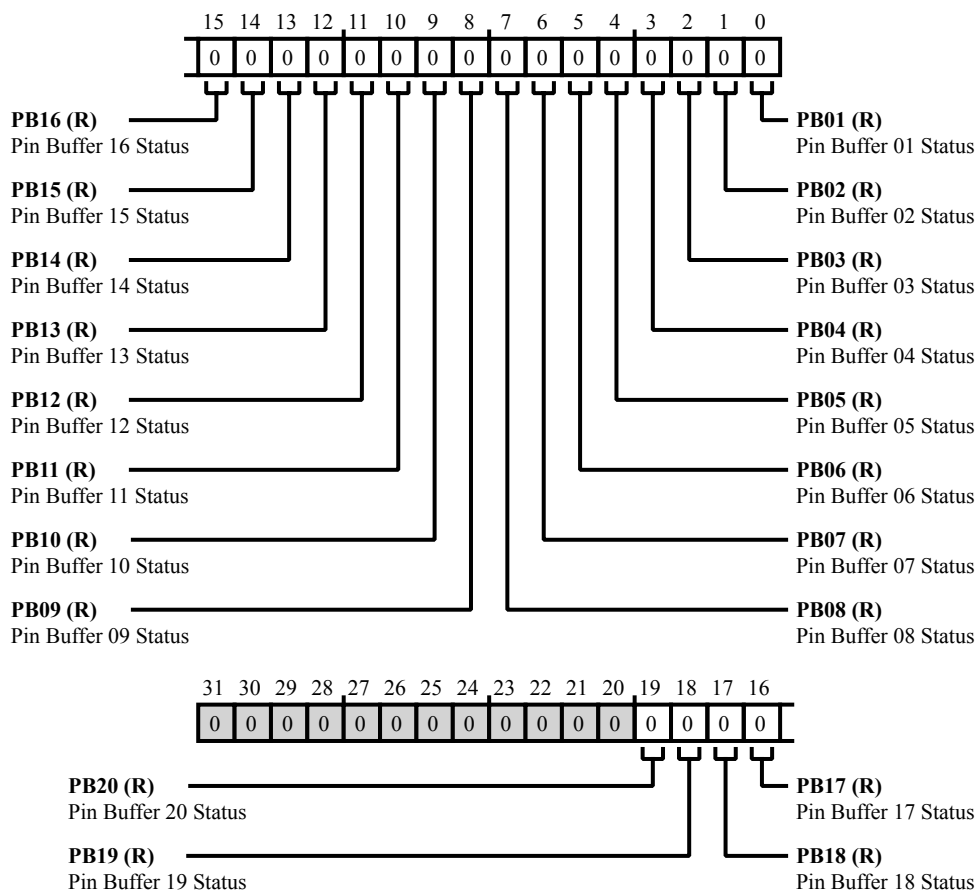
15 14 13 12 11 10 9 8 7 6 5 4 3 2 1 0

0 0 0 0 0 0 0 0 0 0 0 0 0 0 0 0

**PB16 (R)**
Pin Buffer 16 Status

**PB15 (R)**
Pin Buffer 15 Status

**PB14 (R)**
Pin Buffer 14 Status

**PB13 (R)**
Pin Buffer 13 Status

**PB12 (R)**
Pin Buffer 12 Status

**PB11 (R)**
Pin Buffer 11 Status

**PB10 (R)**
Pin Buffer 10 Status

**PB09 (R)**
Pin Buffer 09 Status

**PB01 (R)**
Pin Buffer 01 Status

**PB02 (R)**
Pin Buffer 02 Status

**PB03 (R)**
Pin Buffer 03 Status

**PB04 (R)**
Pin Buffer 04 Status

**PB05 (R)**
Pin Buffer 05 Status

**PB06 (R)**
Pin Buffer 06 Status

**PB07 (R)**
Pin Buffer 07 Status

**PB08 (R)**
Pin Buffer 08 Status

31 30 29 28 27 26 25 24 23 22 21 20 19 18 17 16

0 0 0 0 0 0 0 0 0 0 0 0 0 0 0 0

**PB20 (R)**
Pin Buffer 20 Status

**PB19 (R)**
Pin Buffer 19 Status

**PB17 (R)**
Pin Buffer 17 Status

**PB18 (R)**
Pin Buffer 18 Status